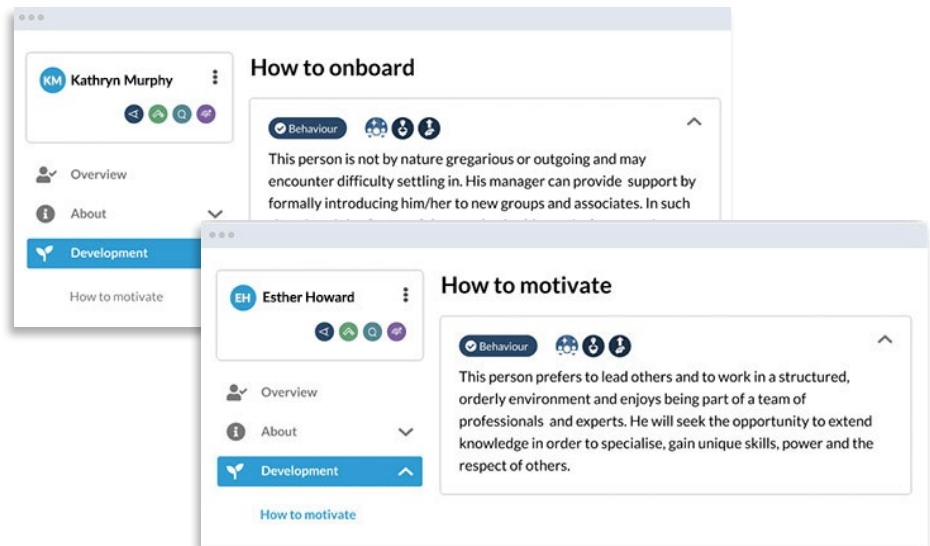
KM Kathryn Murphy

Overview

About

Development

How to motivate

How to onboard

Behaviour

This person is not by nature gregarious or outgoing and may encounter difficulty settling in. His manager can provide support by formally introducing him/her to new groups and associates. In such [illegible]

EH Esther Howard

Overview

About

Development

How to motivate

How to motivate

Behaviour

This person prefers to lead others and to work in a structured, orderly environment and enjoys being part of a team of professionals and experts. He will seek the opportunity to extend knowledge in order to specialise, gain unique skills, power and the respect of others.